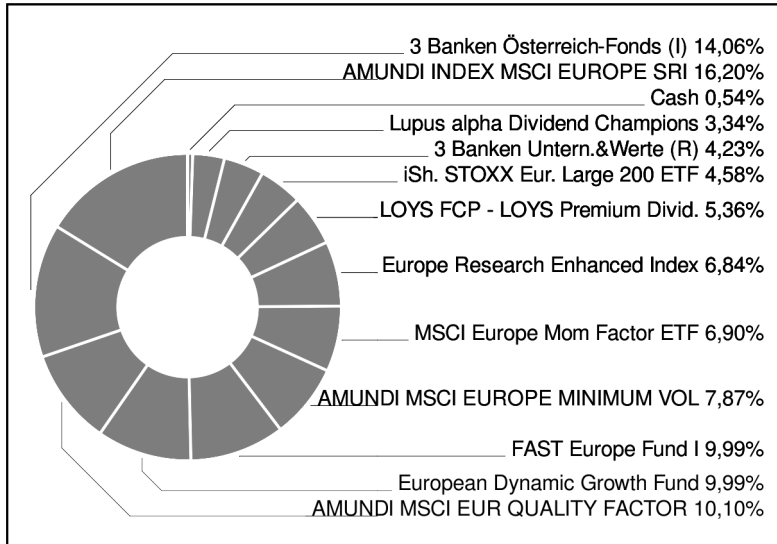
3 Banken Österreich-Fonds (I) 14,06%
AMUNDI INDEX MSCI EUROPE SRI 16,20%
Cash 0,54%
Lupus alpha Dividend Champions 3,34%
3 Banken Untern.&Werte (R) 4,23%
iSh. STOXX Eur. Large 200 ETF 4,58%
LOYS FCP - LOYS Premium Divid. 5,36%
Europe Research Enhanced Index 6,84%
MSCI Europe Mom Factor ETF 6,90%
AMUNDI MSCI EUROPE MINIMUM VOL 7,87%
FAST Europe Fund I 9,99%
European Dynamic Growth Fund 9,99%
AMUNDI MSCI EUR QUALITY FACTOR 10,10%